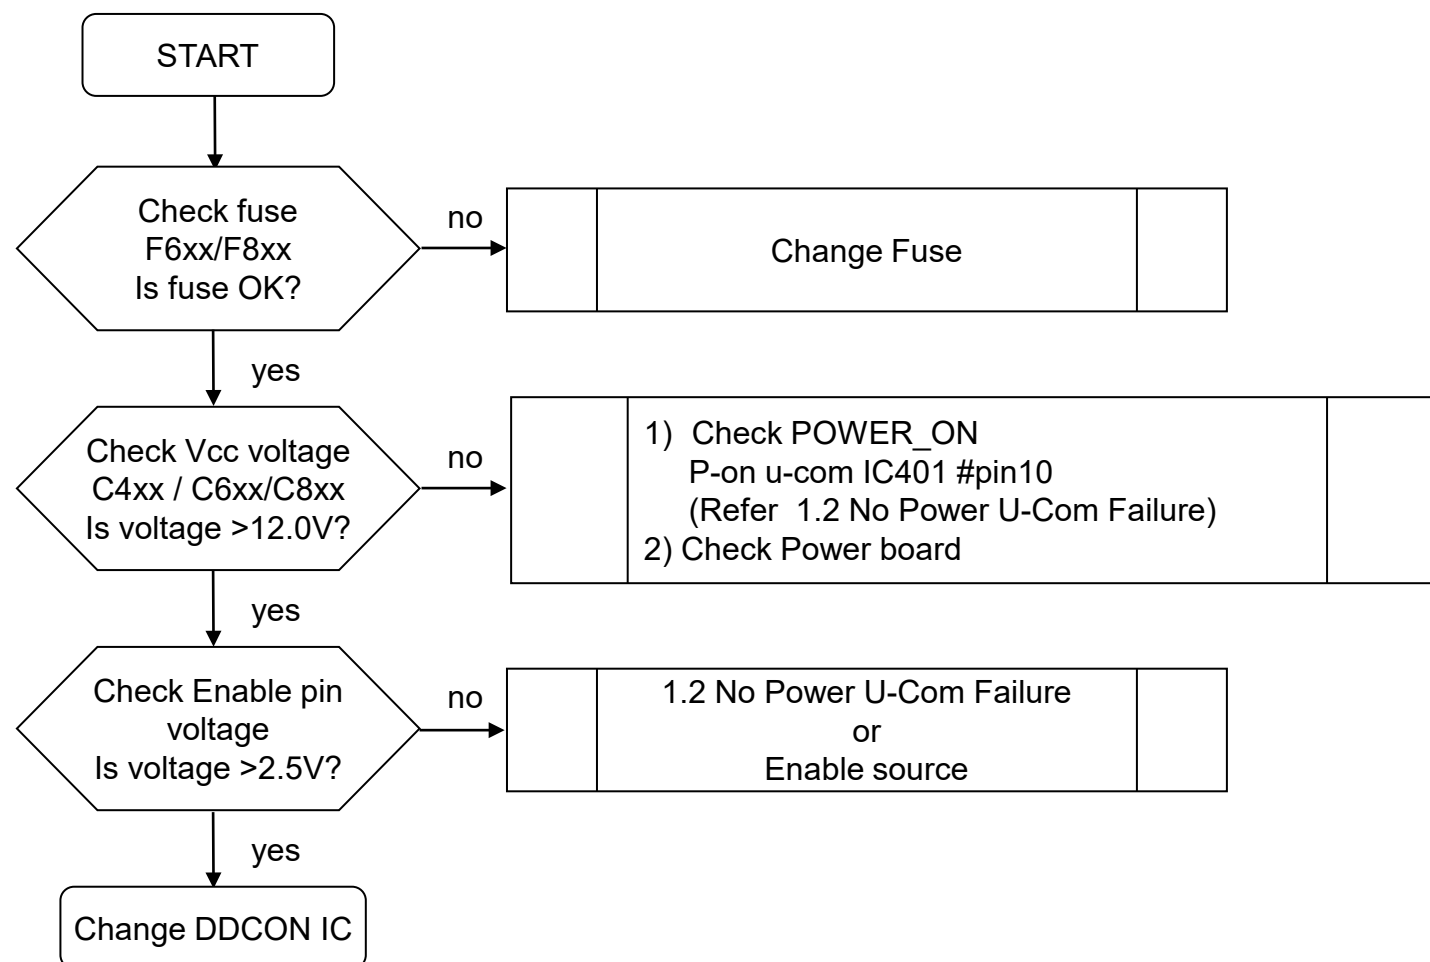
START

Check fuse
F6xx/F8xx
Is fuse OK?

no

Change Fuse

yes

Check Vcc voltage
C4xx / C6xx/C8xx
Is voltage >12.0V?

no

1) Check POWER_ON
P-on u-com IC401 #pin10
(Refer 1.2 No Power U-Com Failure)
2) Check Power board

yes

Check Enable pin
voltage
Is voltage >2.5V?

no

1.2 No Power U-Com Failure
or
Enable source

yes

Change DDCON IC